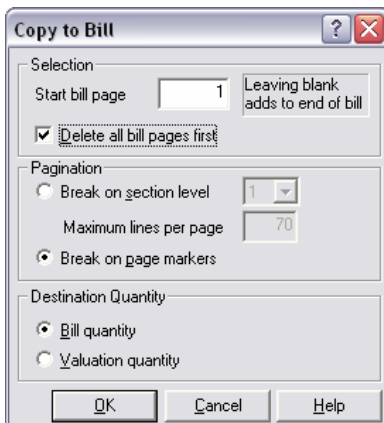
Copy to Bill

Selection

Start bill page 1 Leaving blank adds to end of bill

Delete all bill pages first

Pagination

Break on section level 1

Maximum lines per page 70

Break on page markers

Destination Quantity

Bill quantity

Valuation quantity

OK Cancel Help